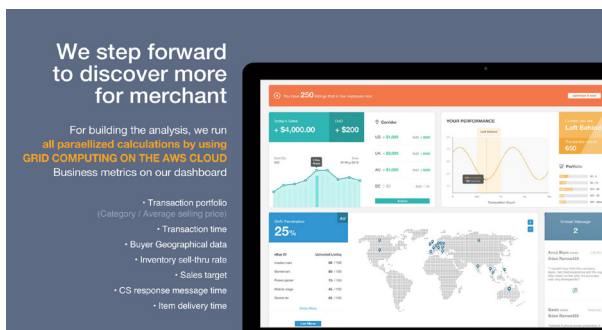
We step forward to discover more for merchant

For building the analysis, we run all paraellized calculations by using GRID COMPUTING ON THE AWS CLOUD Business metrics on our dashboard

• Transaction portfolio
(Category / Average selling price)
• Transaction time
• Buyer Geographical data
• Inventory sell-thru rate
• Sales target
• CS response message time
• Item delivery time

You have 250 listings that in the exposure now

Today's Sales
+ $4,000.00

Sold
+ $200

Corridor
US + $1,000
UK + $1,000
AU + $1,000
DE + $1,000

YOUR PERFORMANCE

Left Behind
600

Portfolio

25%

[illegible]